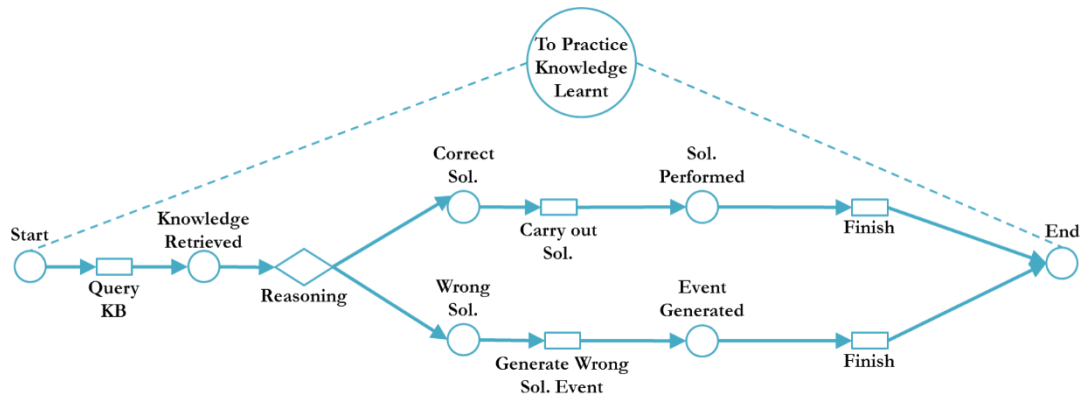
To Practice Knowledge Learnt

Start

Query KB

Knowledge Retrieved

Reasoning

Correct Sol.

Carry out Sol.

Sol. Performed

Finish

Wrong Sol.

Generate Wrong Sol. Event

Event Generated

Finish

End